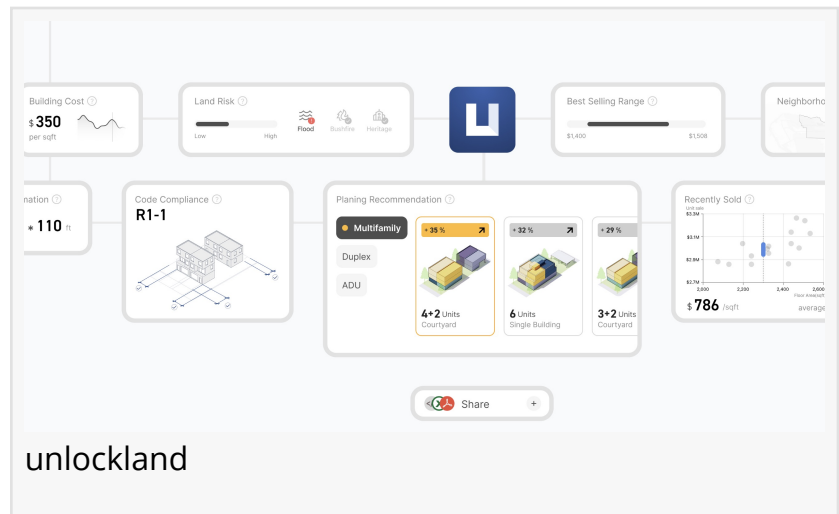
Building Cost
$ 350
per sqft

Land Risk
Low High
Flood Bushfire Heritage

Best Selling Range
$1,400 $1,508

Neighborho

nation
* 110 ft

Code Compliance
R1-1

Planing Recommendation
Multifamily
Duplex
ADU

+ 35 %
4+2 Units
Courtyard

+ 32 %
6 Units
Single Building

+ 29 %
3+2 Units
Courtyard

Recently Sold
Unit sale
$3.3M
$3.1M
$2.9M
$2.7M
2,000 2,200 3,400 2,600
Floor Area sqft
$ 786 /sqft
average

Share

unlockland